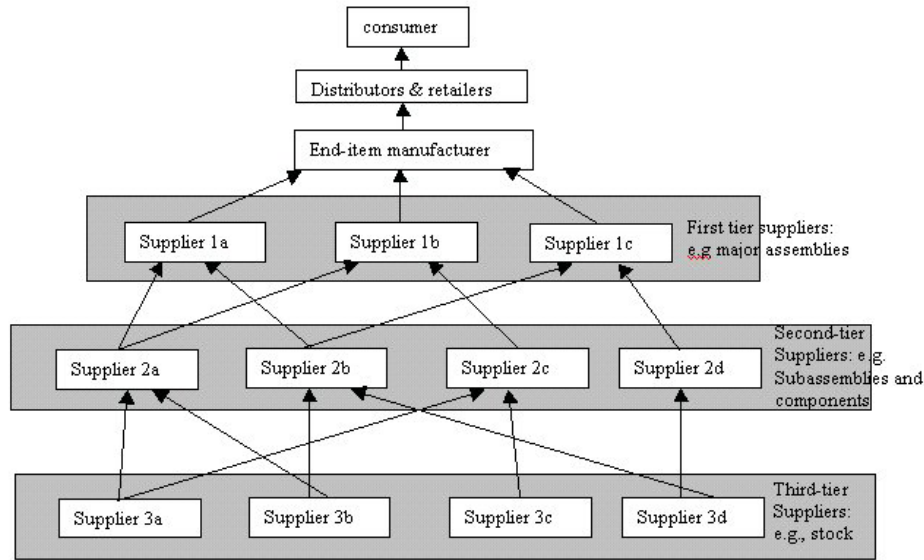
consumer

Distributors & retailers

End-item manufacturer

Supplier 1a

Supplier 1b

Supplier 1c

First tier suppliers: e.g major assemblies

Supplier 2a

Supplier 2b

Supplier 2c

Supplier 2d

Second-tier Suppliers: e.g. Subassemblies and components

Supplier 3a

Supplier 3b

Supplier 3c

Supplier 3d

Third-tier Suppliers: e.g., stock